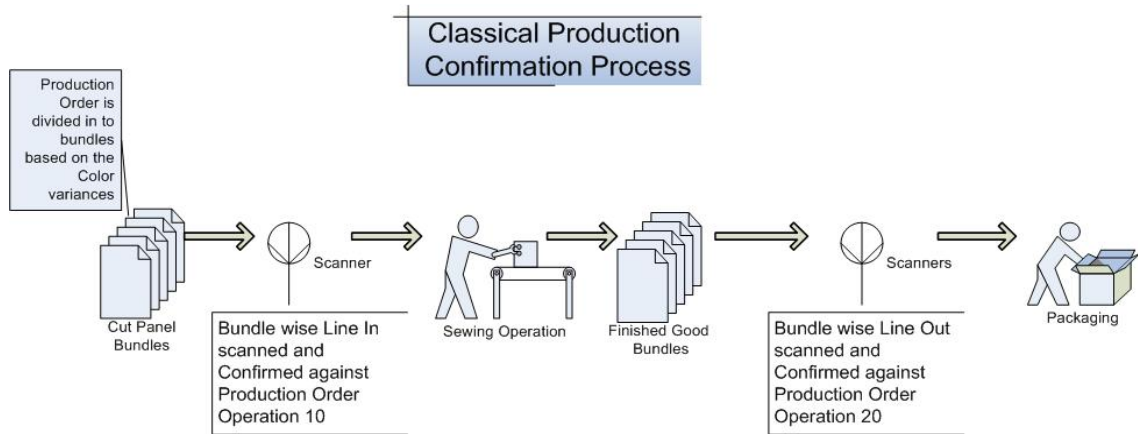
Classical Production Confirmation Process

Production Order is divided in to bundles based on the Color variances

Cut Panel Bundles

Scanner

Bundle wise Line In scanned and Confirmed against Production Order Operation 10

Sewing Operation

Finished Good Bundles

Scanners

Bundle wise Line Out scanned and Confirmed against Production Order Operation 20

Packaging